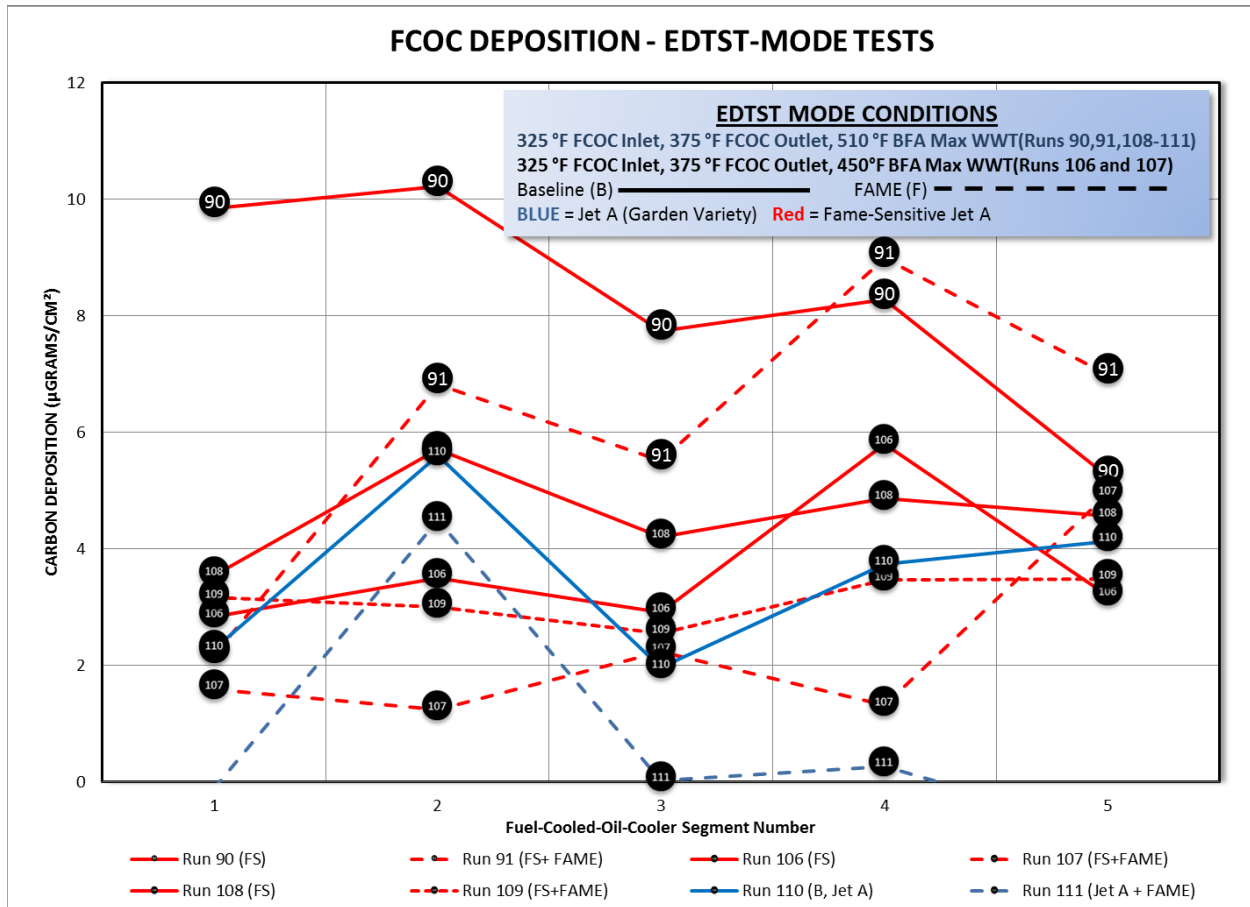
FCOC DEPOSITION - EDTST-MODE TESTS

EDTST MODE CONDITIONS
325 °F FCOC Inlet, 375 °F FCOC Outlet, 510 °F BFA Max WWT(Runs 90,91,108-111)
325 °F FCOC Inlet, 375 °F FCOC Outlet, 450°F BFA Max WWT(Runs 106 and 107)
Baseline (B) FAME (F)
BLUE = Jet A (Garden Variety) Red = Fame-Sensitive Jet A

CARBON DEPOSITION (µGRAMS/CM²)

0
2
4
6
8
10
12

90 90 90 90 90
91 91 91 91
106 106 106 106 106
107 107 107 107 107
108 108 108 108 108
109 109 109 109 109
110 110 110 110 110
111 111 111 111

1
2
3
4
5
Fuel-Cooled-Oil-Cooler Segment Number

Run 90 (FS)
Run 91 (FS+ FAME)
Run 106 (FS)
Run 107 (FS+FAME)
Run 108 (FS)
Run 109 (FS+FAME)
Run 110 (B, Jet A)
Run 111 (Jet A + FAME)